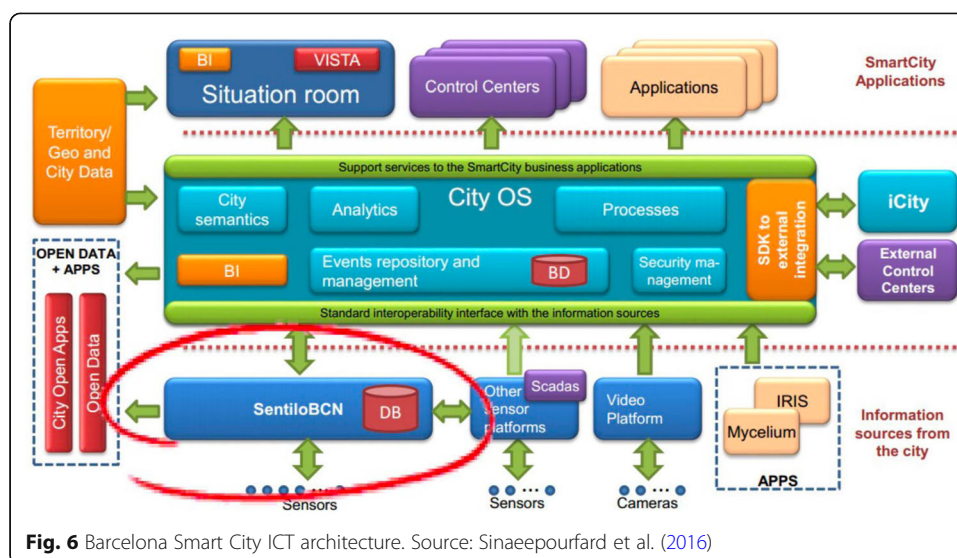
BI
VISTA
Situation room
Control Centers
Applications
SmartCity Applications
Territory/ Geo and City Data
Support services to the SmartCity business applications
City semantics
Analytics
City OS
Processes
SDK to external integration
iCity
OPEN DATA + APPS
BI
Events repository and management
BD
Security management
External Control Centers
Standard interoperability interface with the information sources
City Open Apps
Open Data
SentiloBCN
DB
Other sensor platforms
Scadas
Video Platform
IRIS
Mycelium
Information sources from the city
APPS
Sensors
Sensors
Cameras

**Fig. 6** Barcelona Smart City ICT architecture. Source: Sinaeepourfard et al. (2016)